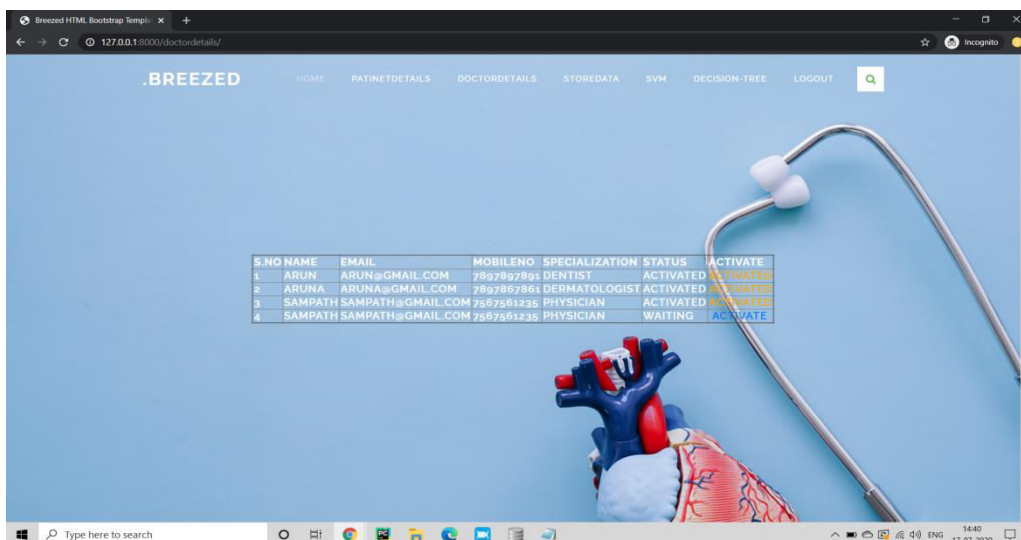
Breezed HTML Bootstrap Templa ×

127.0.0.1:8000/doctordetails/

Incognito

.BREEZED

HOME PATINETDETAILS DOCTORDETAILS STOREDATA SVM DECISION-TREE LOGOUT

| S.NO | NAME | EMAIL | MOBILENO | SPECIALIZATION | STATUS | ACTIVATE |
|---|---|---|---|---|---|---|
| 1 | ARUN | ARUN@GMAIL.COM | 7897897891 | DENTIST | ACTIVATED | ACTIVATED |
| 2 | ARUNA | ARUNA@GMAIL.COM | 7897867861 | DERMATOLOGIST | ACTIVATED | ACTIVATED |
| 3 | SAMPATH | SAMPATH@GMAIL.COM | 7567561235 | PHYSICIAN | ACTIVATED | ACTIVATED |
| 4 | SAMPATH | SAMPATH@GMAIL.COM | 7567561235 | PHYSICIAN | WAITING | ACTIVATE |

Type here to search

ENG 14:40 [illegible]